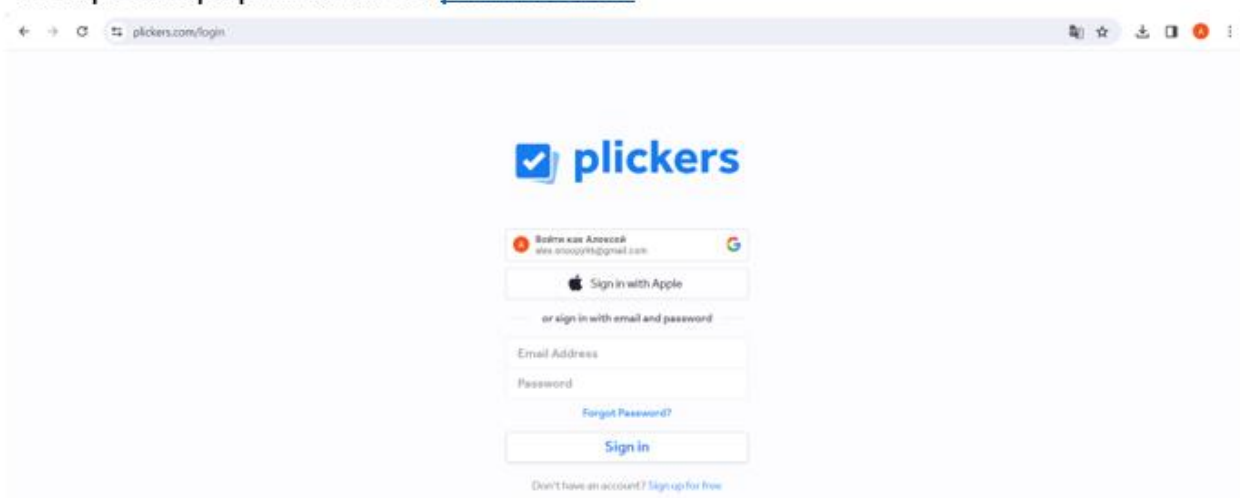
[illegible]

plickers.com/login

plickers

A Войти как Алексей
alex.snoopy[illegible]@gmail.com

Sign in with Apple

or sign in with email and password

Email Address

Password

Forgot Password?

Sign in

Don't have an account? Sign up for free